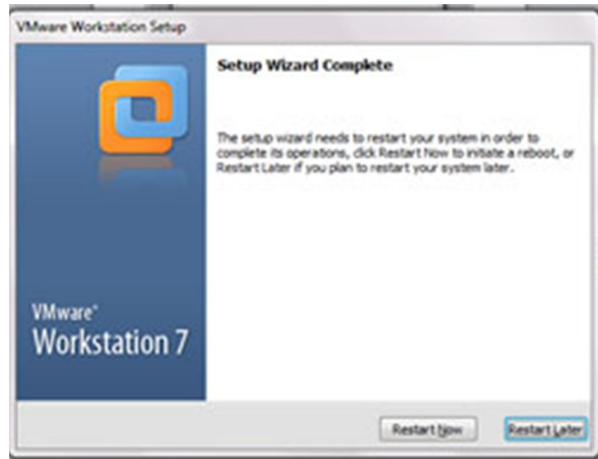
VMware Workstation Setup

Setup Wizard Complete

The setup wizard needs to restart your system in order to complete its operations, click Restart Now to initiate a reboot, or Restart Later if you plan to restart your system later.

VMware®
Workstation 7

Restart Now

Restart Later